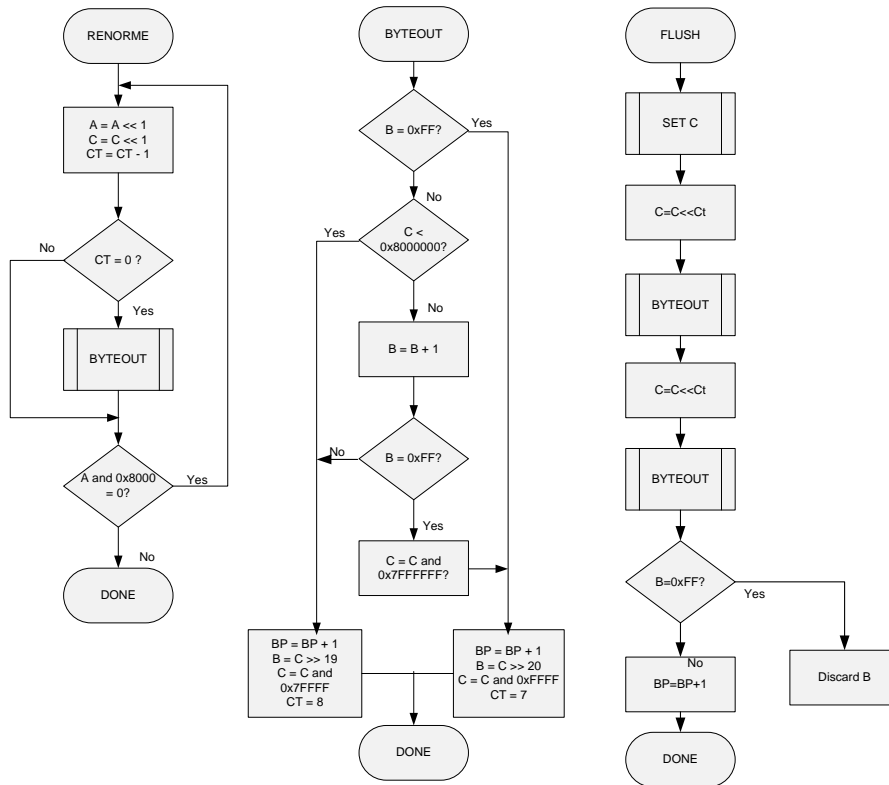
RENORME

A = A << 1
C = C << 1
CT = CT - 1

CT = 0 ?

No

Yes

BYTEOUT

A and 0x8000 = 0?

Yes

No

DONE

BYTEOUT

B = 0xFF?

Yes

No

C < 0x8000000?

Yes

No

B = B + 1

B = 0xFF?

No

Yes

C = C and 0x7FFFFFF?

BP = BP + 1
B = C >> 19
C = C and 0x7FFFF
CT = 8

BP = BP + 1
B = C >> 20
C = C and 0xFFFF
CT = 7

DONE

FLUSH

SET C

C=C<<Ct

BYTEOUT

C=C<<Ct

BYTEOUT

B=0xFF?

Yes

No

BP=BP+1

Discard B

DONE